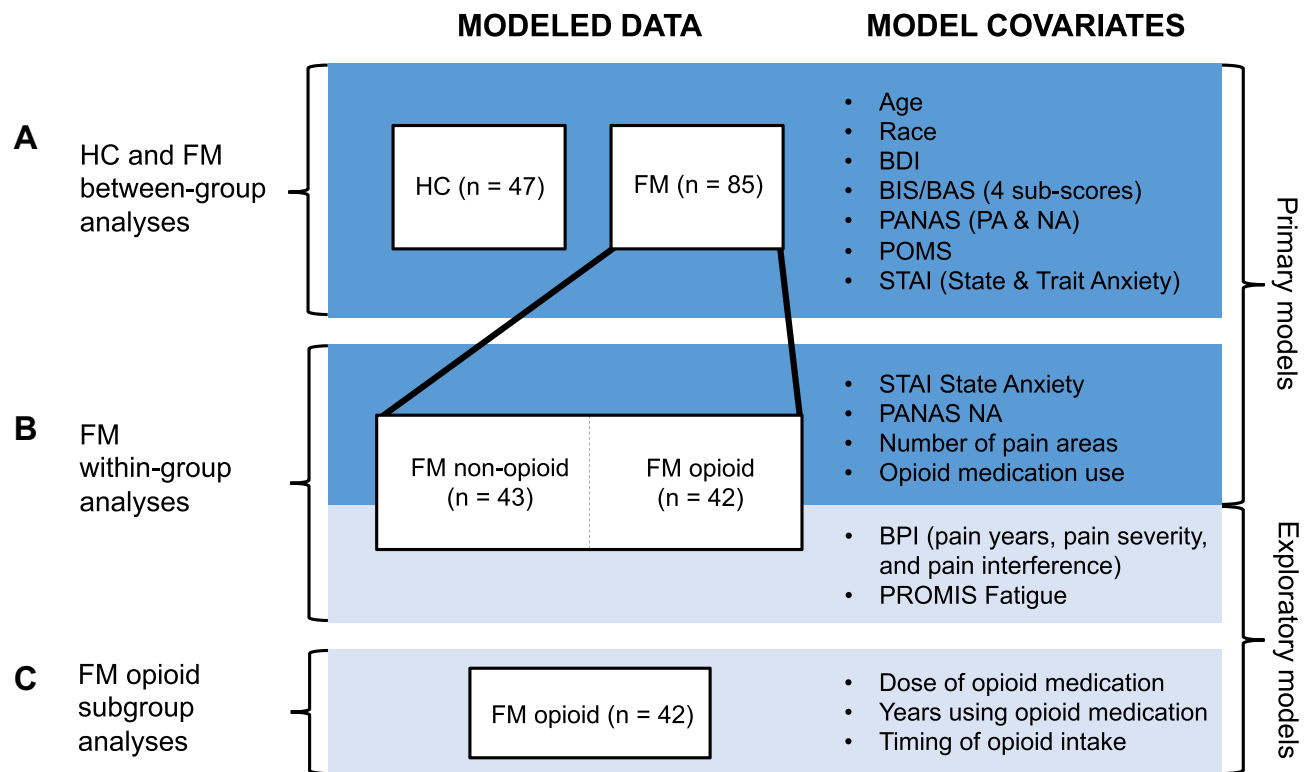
MODELED DATA

MODEL COVARIATES

A

HC and FM between-group analyses

HC (n = 47)

FM (n = 85)

- Age
- Race
- BDI
- BIS/BAS (4 sub-scores)
- PANAS (PA & NA)
- POMS
- STAI (State & Trait Anxiety)

B

FM within-group analyses

FM non-opioid (n = 43)

FM opioid (n = 42)

- STAI State Anxiety
- PANAS NA
- Number of pain areas
- Opioid medication use

- BPI (pain years, pain severity, and pain interference)
- PROMIS Fatigue

C

FM opioid subgroup analyses

FM opioid (n = 42)

- Dose of opioid medication
- Years using opioid medication
- Timing of opioid intake

Primary models

Exploratory models